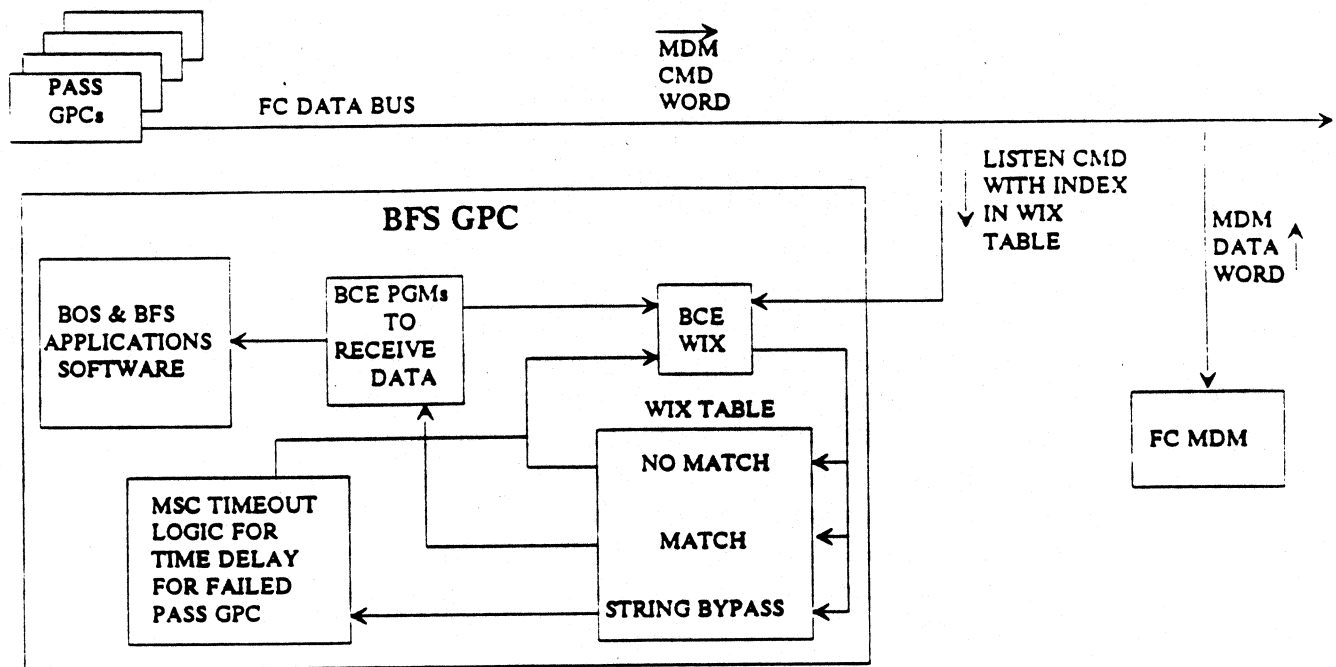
PASS GPCs

FC DATA BUS

MDM CMD WORD

LISTEN CMD WITH INDEX IN WIX TABLE

MDM DATA WORD

BFS GPC

BOS & BFS APPLICATIONS SOFTWARE

BCE PGMs TO RECEIVE DATA

BCE WIX

WIX TABLE

NO MATCH

MATCH

STRING BYPASS

MSC TIMEOUT LOGIC FOR TIME DELAY FOR FAILED PASS GPC

FC MDM